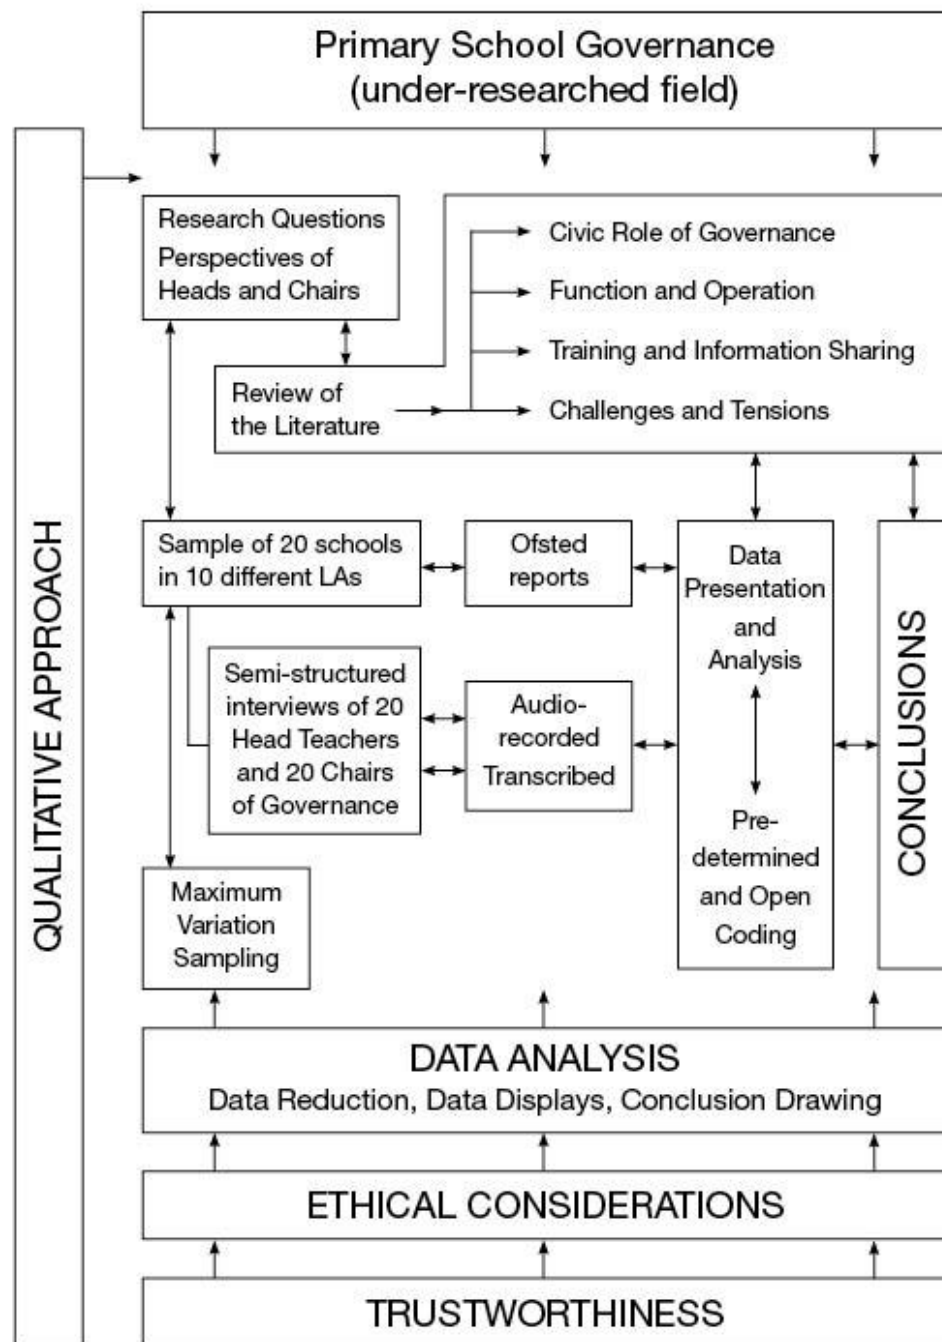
Primary School Governance
(under-researched field)

QUALITATIVE APPROACH

Research Questions
Perspectives of Heads and Chairs

Civic Role of Governance

Function and Operation

Training and Information Sharing

Review of the Literature

Challenges and Tensions

Sample of 20 schools in 10 different LAs

Ofsted reports

Data Presentation and Analysis

Pre-determined and Open Coding

CONCLUSIONS

Semi-structured interviews of 20 Head Teachers and 20 Chairs of Governance

Audio-recorded Transcribed

Maximum Variation Sampling

DATA ANALYSIS
Data Reduction, Data Displays, Conclusion Drawing

ETHICAL CONSIDERATIONS

TRUSTWORTHINESS